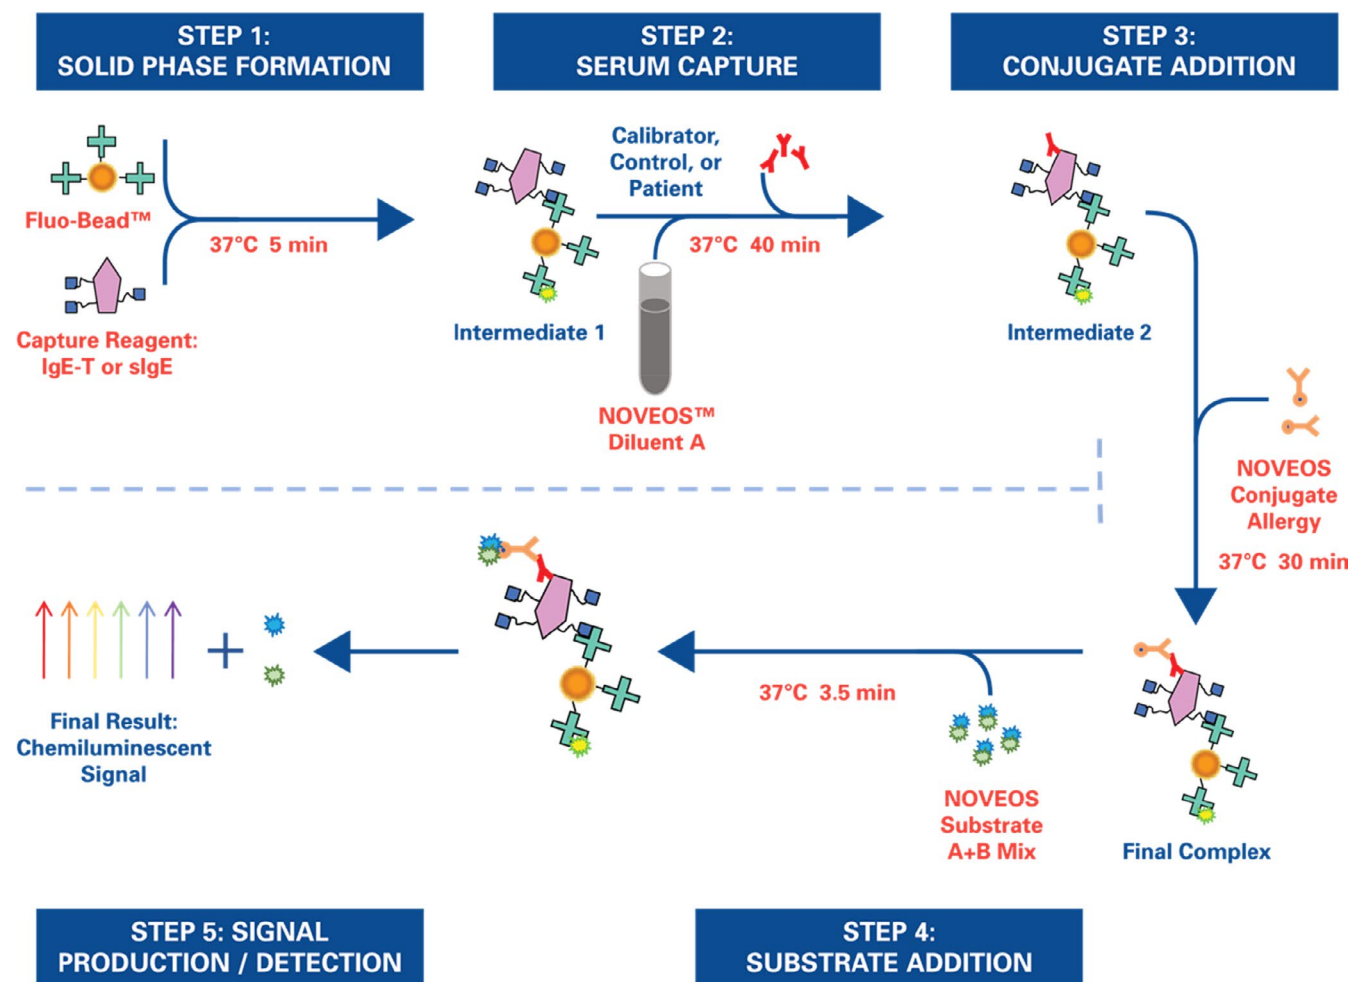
STEP 1:
SOLID PHASE FORMATION

STEP 2:
SERUM CAPTURE

STEP 3:
CONJUGATE ADDITION

Fluo-Bead™

37°C 5 min

Capture Reagent:
IgE-T or sIgE

Intermediate 1

Calibrator, Control, or Patient

37°C 40 min

NOVEOS™
Diluent A

Intermediate 2

NOVEOS Conjugate Allergy

37°C 30 min

Final Result:
Chemiluminescent Signal

37°C 3.5 min

NOVEOS Substrate A+B Mix

Final Complex

STEP 5: SIGNAL PRODUCTION / DETECTION

STEP 4:
SUBSTRATE ADDITION